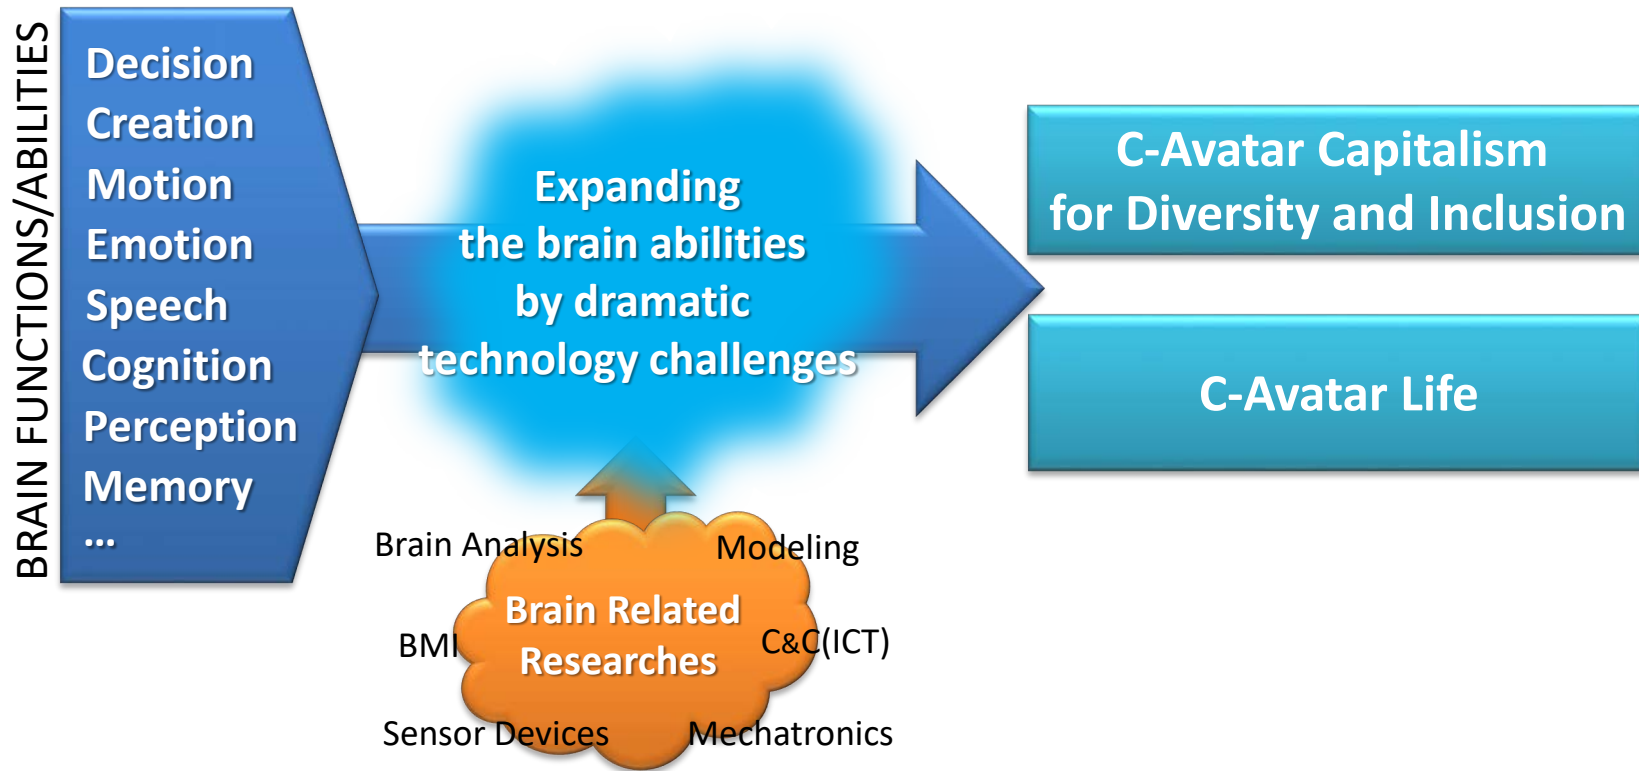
BRAIN FUNCTIONS/ABILITIES

Decision
Creation
Motion
Emotion
Speech
Cognition
Perception
Memory
…

Expanding the brain abilities by dramatic technology challenges

C-Avatar Capitalism for Diversity and Inclusion

C-Avatar Life

Brain Analysis
Modeling
BMI
Brain Related Researches
C&C(ICT)
Sensor Devices
Mechatronics